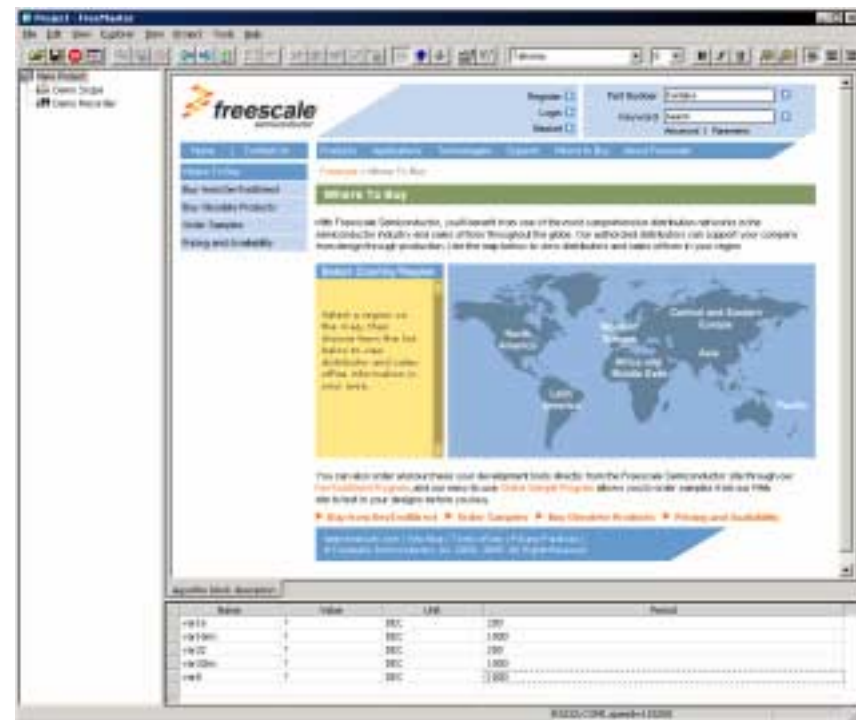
Project - FreeMaster

File Edit View Explore Item Project Tools Help

New Project
Demo Scope
Demo Recorder

freescale semiconductor

Register
Login
Basket

Part Number
Keyword
Advanced | Parametric

Home | Contact Us

Products Applications Technologies Support Where to Buy About Freescale

Where To Buy
Buy from Distributors
Buy Obsolete Products
Order Samples
Pricing and Availability

Freescale > Where To Buy

Where To Buy

With Freescale Semiconductor, you'll benefit from one of the most comprehensive distribution networks in the semiconductor industry and sales offices throughout the globe. Our authorized distributors can support your company from design through production. Use the map below to view distributors and sales offices in your region.

Select Country/Region

Select a region on the map, then choose from the list below to view distributor and sales office information in your area.

North America
Western Europe
Central and Eastern Europe
Asia
Africa and Middle East
Latin America
Pacific

You can also order and purchase your development tools directly from the Freescale Semiconductor site through our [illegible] and our easy-to-use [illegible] allows you to order samples from our Web site to test in your designs before you buy.

Buy from Distributors  Order Samples  Buy Obsolete Products  Pricing and Availability

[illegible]

Algorithm block description

| Name | Value | Unit | Period |
|---|---|---|---|
| var1s | 1 | DEC | 100 |
| var16inc | 1 | DEC | 1000 |
| var32 | 1 | DEC | 100 |
| var32inc | 1 | DEC | 1000 |
| var8 | 1 | DEC | 1000 |

RS232;COM1;speed=115200